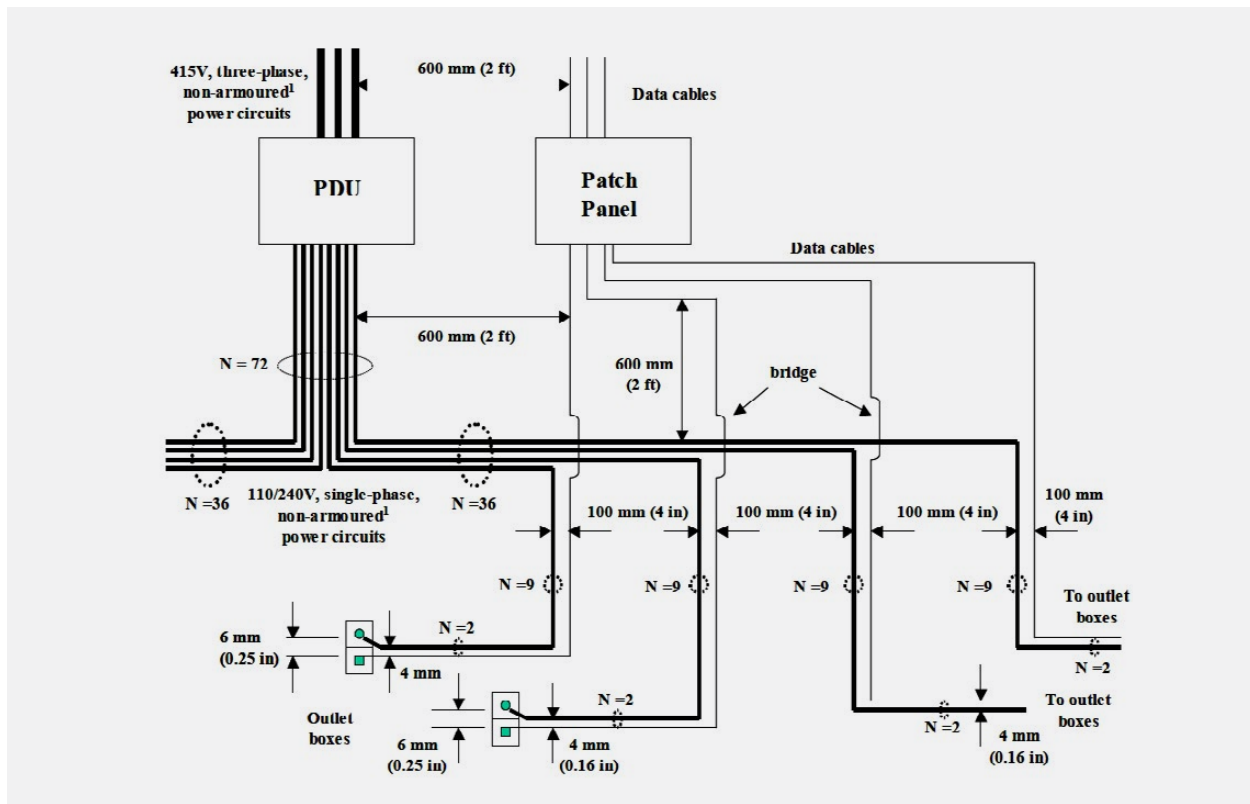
415V, three-phase, non-armoured$^1$ power circuits

600 mm (2 ft)

Data cables

PDU

Patch Panel

Data cables

600 mm (2 ft)

N = 72

600 mm (2 ft)

bridge

N =36

110/240V, single-phase, non-armoured$^1$ power circuits

N =36

100 mm (4 in)

100 mm (4 in)

100 mm (4 in)

100 mm (4 in)

N =9

N =9

N =9

N =9

To outlet boxes

6 mm (0.25 in)

4 mm

N =2

N =2

Outlet boxes

N =2

6 mm (0.25 in)

4 mm (0.16 in)

N =2

To outlet boxes

4 mm (0.16 in)